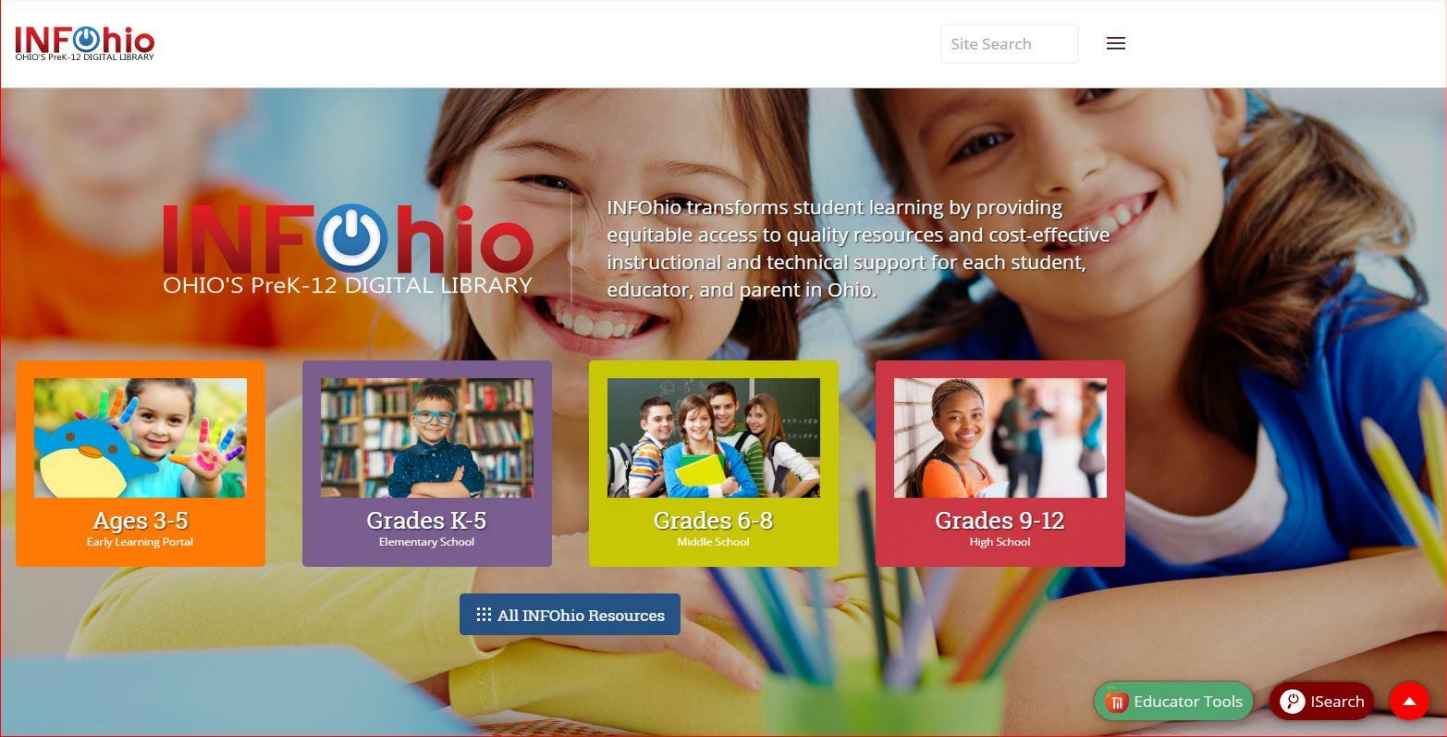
INFOhio
OHIO'S PreK-12 DIGITAL LIBRARY

Site Search

INFOhio
OHIO'S PreK-12 DIGITAL LIBRARY

INFOhio transforms student learning by providing equitable access to quality resources and cost-effective instructional and technical support for each student, educator, and parent in Ohio.

Ages 3-5
Early Learning Portal

Grades K-5
Elementary School

Grades 6-8
Middle School

Grades 9-12
High School

All INFOhio Resources

Educator Tools

ISearch